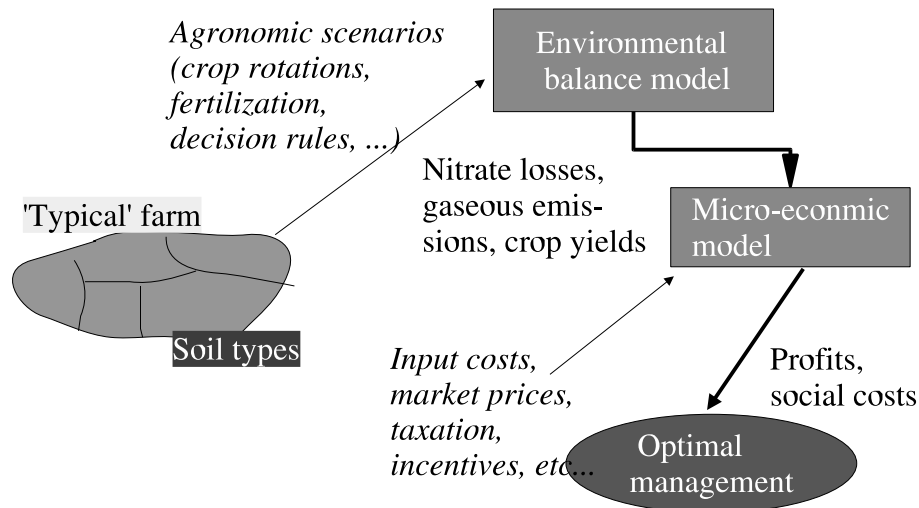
Agronomic scenarios (crop rotations, fertilization, decision rules, ...)

Environmental balance model

Nitrate losses, gaseous emissions, crop yields

'Typical' farm

Micro-econmic model

Soil types

Input costs, market prices, taxation, incentives, etc...

Profits, social costs

Optimal management